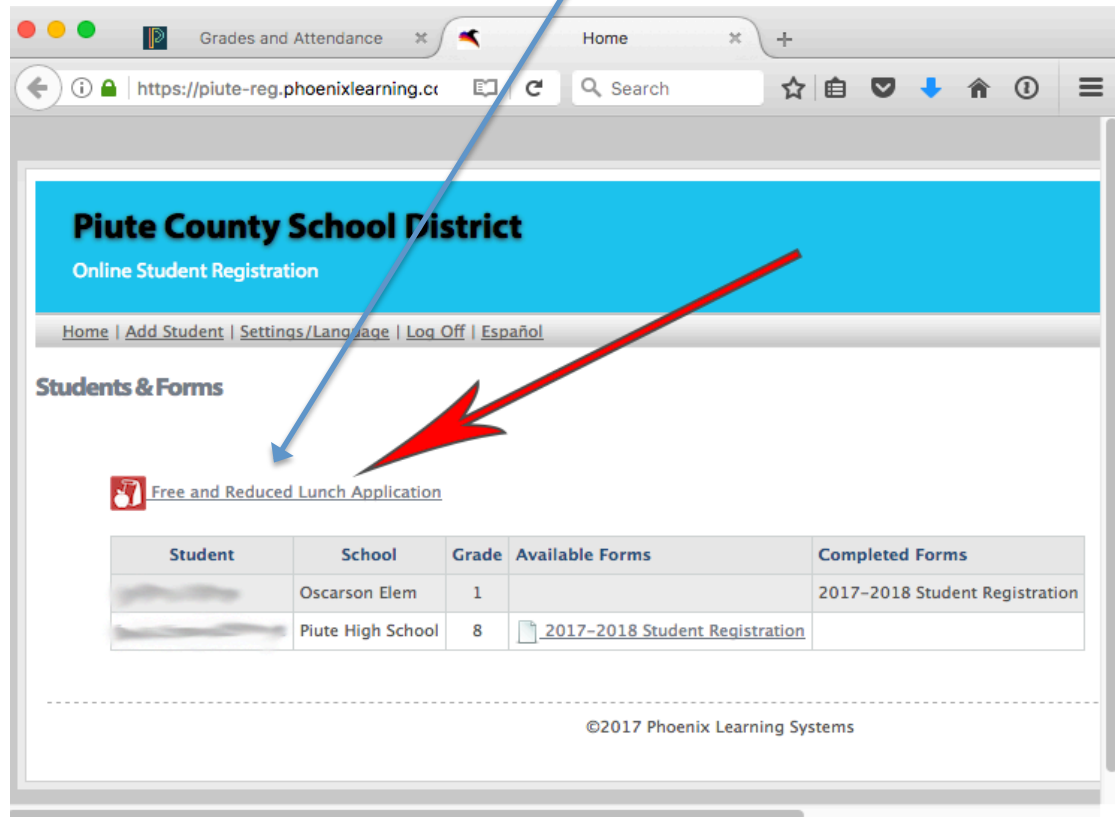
Grades and Attendance

Home

https://piute-reg.phoenixlearning.co

Search

Piute County School District

Online Student Registration

Home | Add Student | Settings/Language | Log Off | Español

Students & Forms

Free and Reduced Lunch Application

| Student | School | Grade | Available Forms | Completed Forms |
|---|---|---|---|---|
| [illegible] | Oscarson Elem | 1 | | 2017-2018 Student Registration |
| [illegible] | Piute High School | 8 | 2017-2018 Student Registration | |

©2017 Phoenix Learning Systems